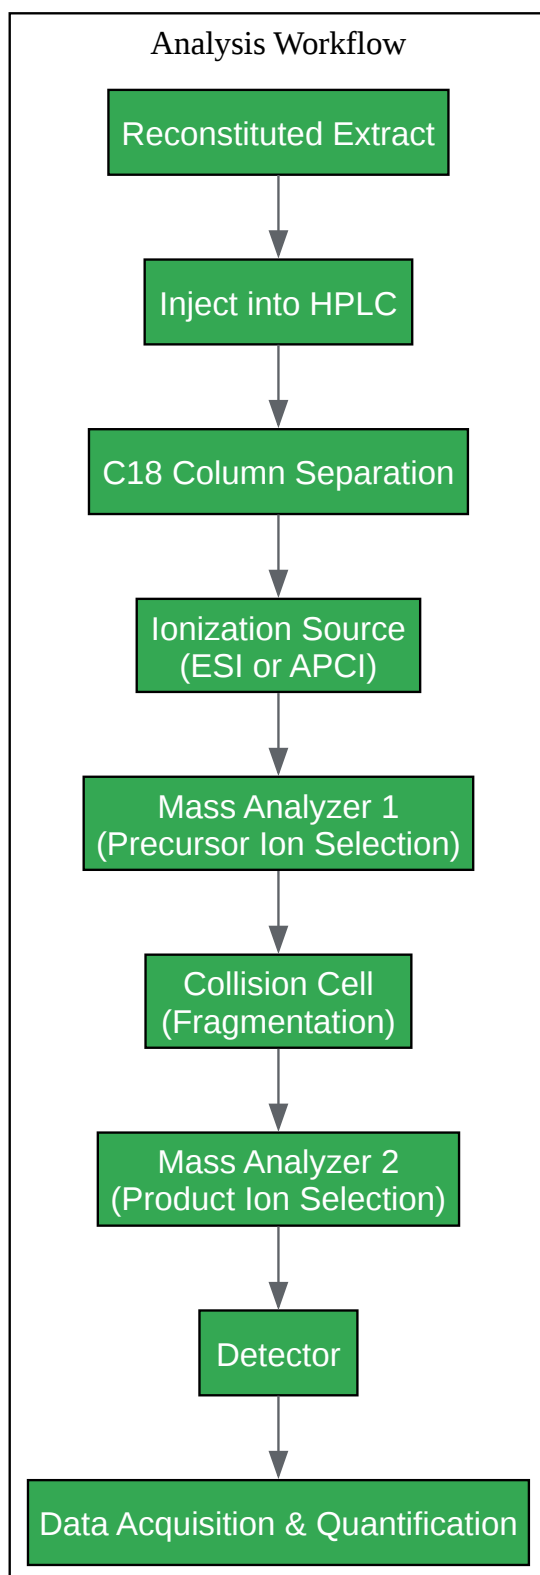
Analysis Workflow

Reconstituted Extract

Inject into HPLC

C18 Column Separation

Ionization Source (ESI or APCI)

Mass Analyzer 1 (Precursor Ion Selection)

Collision Cell (Fragmentation)

Mass Analyzer 2 (Product Ion Selection)

Detector

Data Acquisition & Quantification